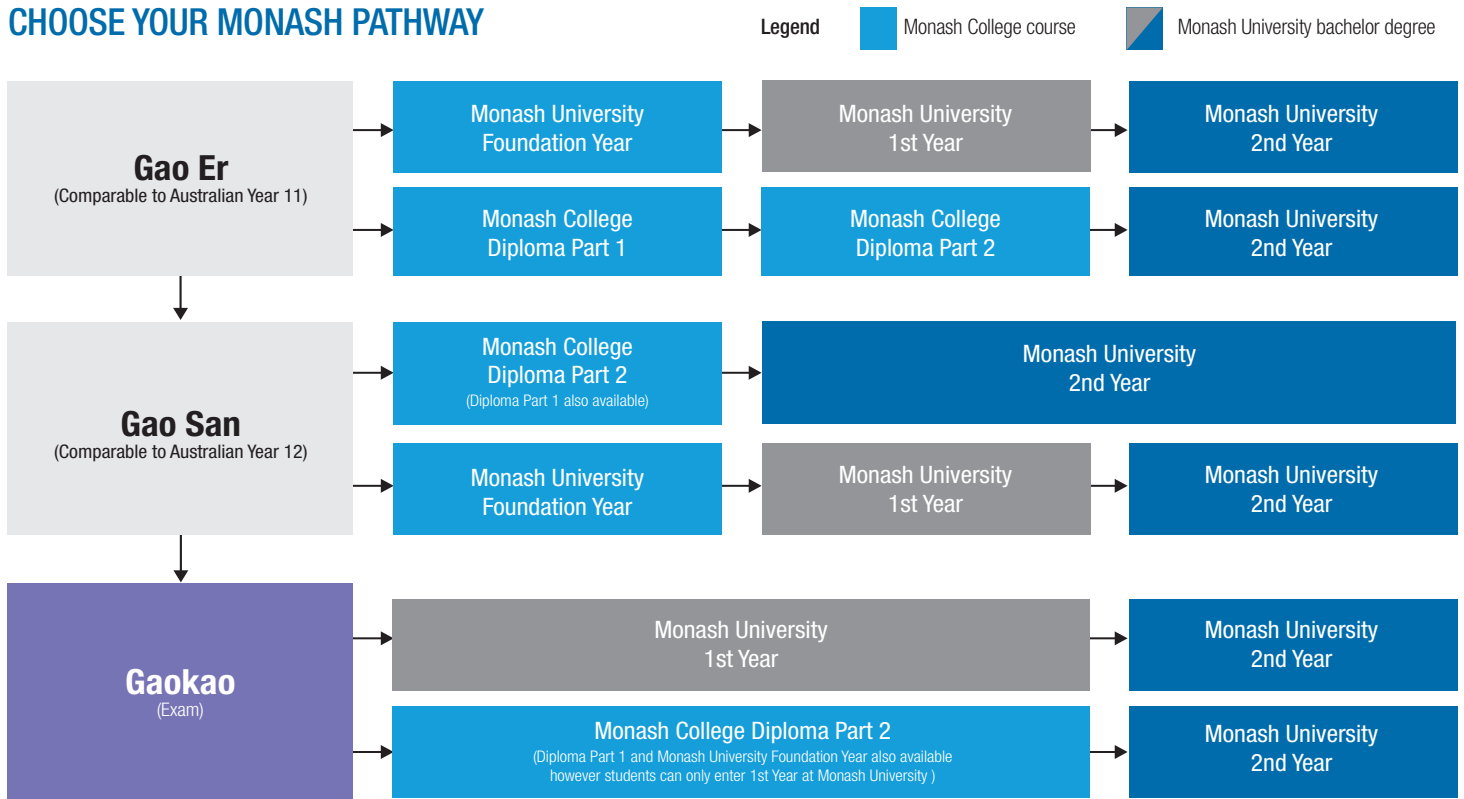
CHOOSE YOUR MONASH PATHWAY

Legend Monash College course Monash University bachelor degree

Gao Er
(Comparable to Australian Year 11)

Monash University Foundation Year

Monash University 1st Year

Monash University 2nd Year

Monash College Diploma Part 1

Monash College Diploma Part 2

Monash University 2nd Year

Gao San
(Comparable to Australian Year 12)

Monash College Diploma Part 2
(Diploma Part 1 also available)

Monash University 2nd Year

Monash University Foundation Year

Monash University 1st Year

Monash University 2nd Year

Gaokao
(Exam)

Monash University 1st Year

Monash University 2nd Year

Monash College Diploma Part 2
(Diploma Part 1 and Monash University Foundation Year also available however students can only enter 1st Year at Monash University )

Monash University 2nd Year